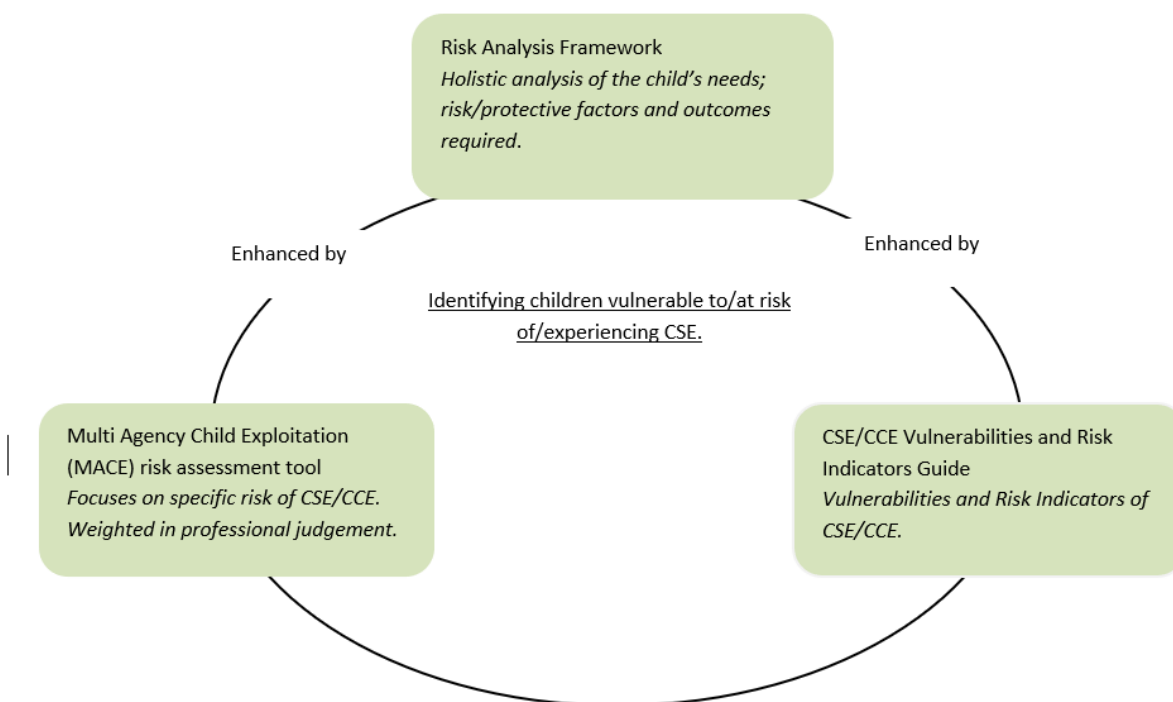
Risk Analysis Framework
*Holistic analysis of the child's needs; risk/protective factors and outcomes required*.

Enhanced by

Enhanced by

Identifying children vulnerable to/at risk of/experiencing CSE.

Multi Agency Child Exploitation (MACE) risk assessment tool
*Focuses on specific risk of CSE/CCE. Weighted in professional judgement.*

CSE/CCE Vulnerabilities and Risk Indicators Guide
*Vulnerabilities and Risk Indicators of CSE/CCE.*